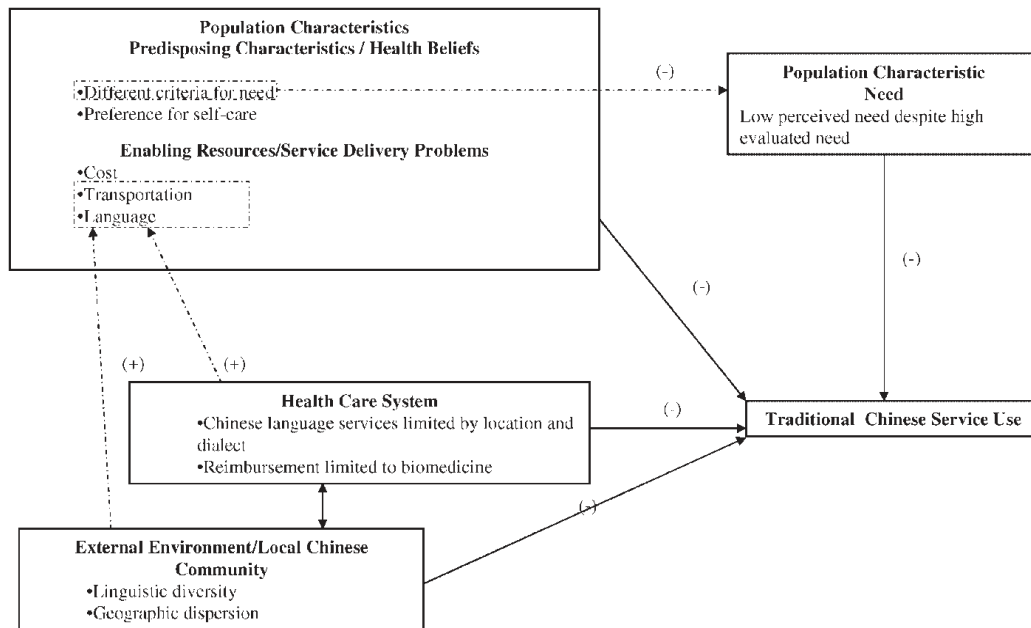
Population Characteristics
Predisposing Characteristics / Health Beliefs

•Different criteria for need
•Preference for self-care

Enabling Resources/Service Delivery Problems

•Cost
•Transportation
•Language

(-)

Population Characteristic Need
Low perceived need despite high evaluated need

(-)

(-)

(+)

(+)

Health Care System
•Chinese language services limited by location and dialect
•Reimbursement limited to biomedicine

(-)

Traditional Chinese Service Use

(-)

External Environment/Local Chinese Community
•Linguistic diversity
•Geographic dispersion